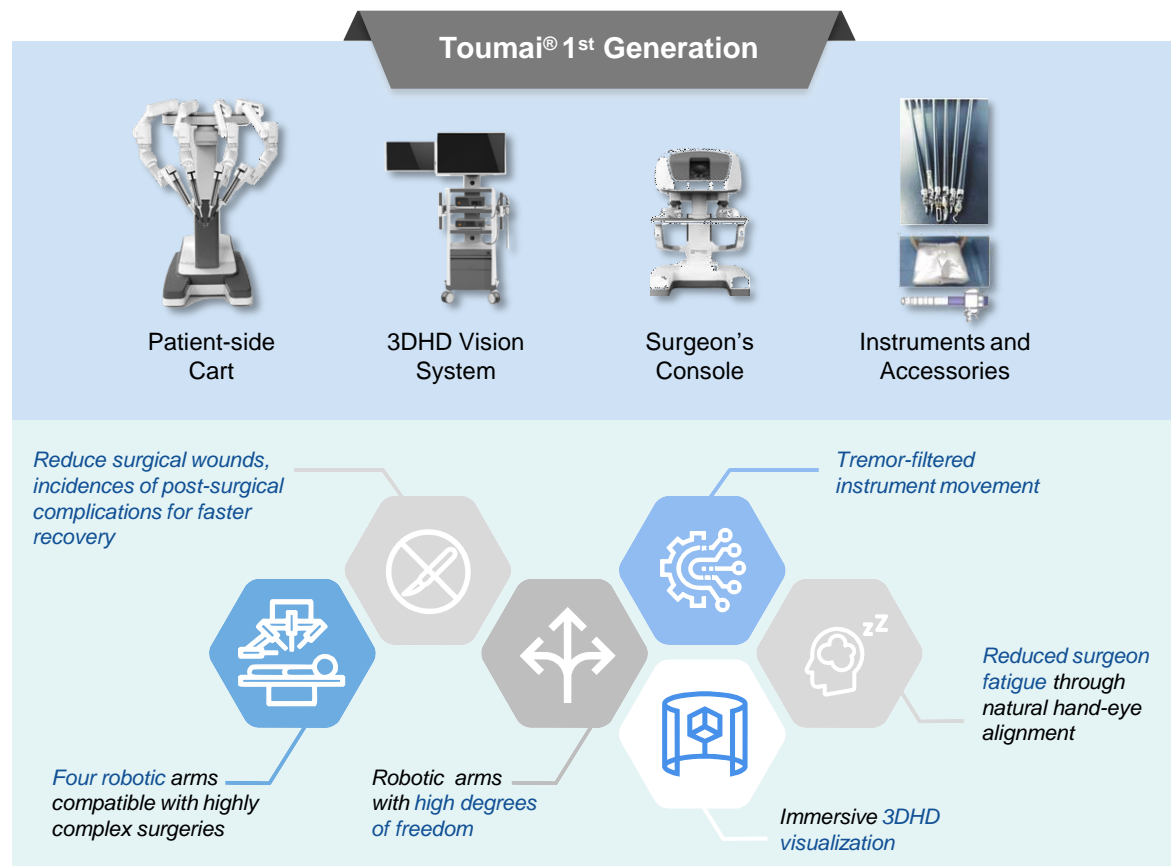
Toumai® 1st Generation

Patient-side Cart

3DHD Vision System

Surgeon's Console

Instruments and Accessories

Reduce surgical wounds, incidences of post-surgical complications for faster recovery

Tremor-filtered instrument movement

Reduced surgeon fatigue through natural hand-eye alignment

Four robotic arms compatible with highly complex surgeries

Robotic arms with high degrees of freedom

Immersive 3DHD visualization